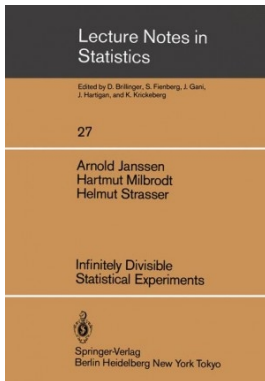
Lecture Notes in Statistics

Edited by D. Brillinger, S. Fienberg, J. Gani, J. Hartigan, and K. Krickeberg

27

Arnold Janssen
Hartmut Milbrodt
Helmut Strasser

Infinitely Divisible Statistical Experiments

Springer-Verlag
Berlin Heidelberg New York Tokyo